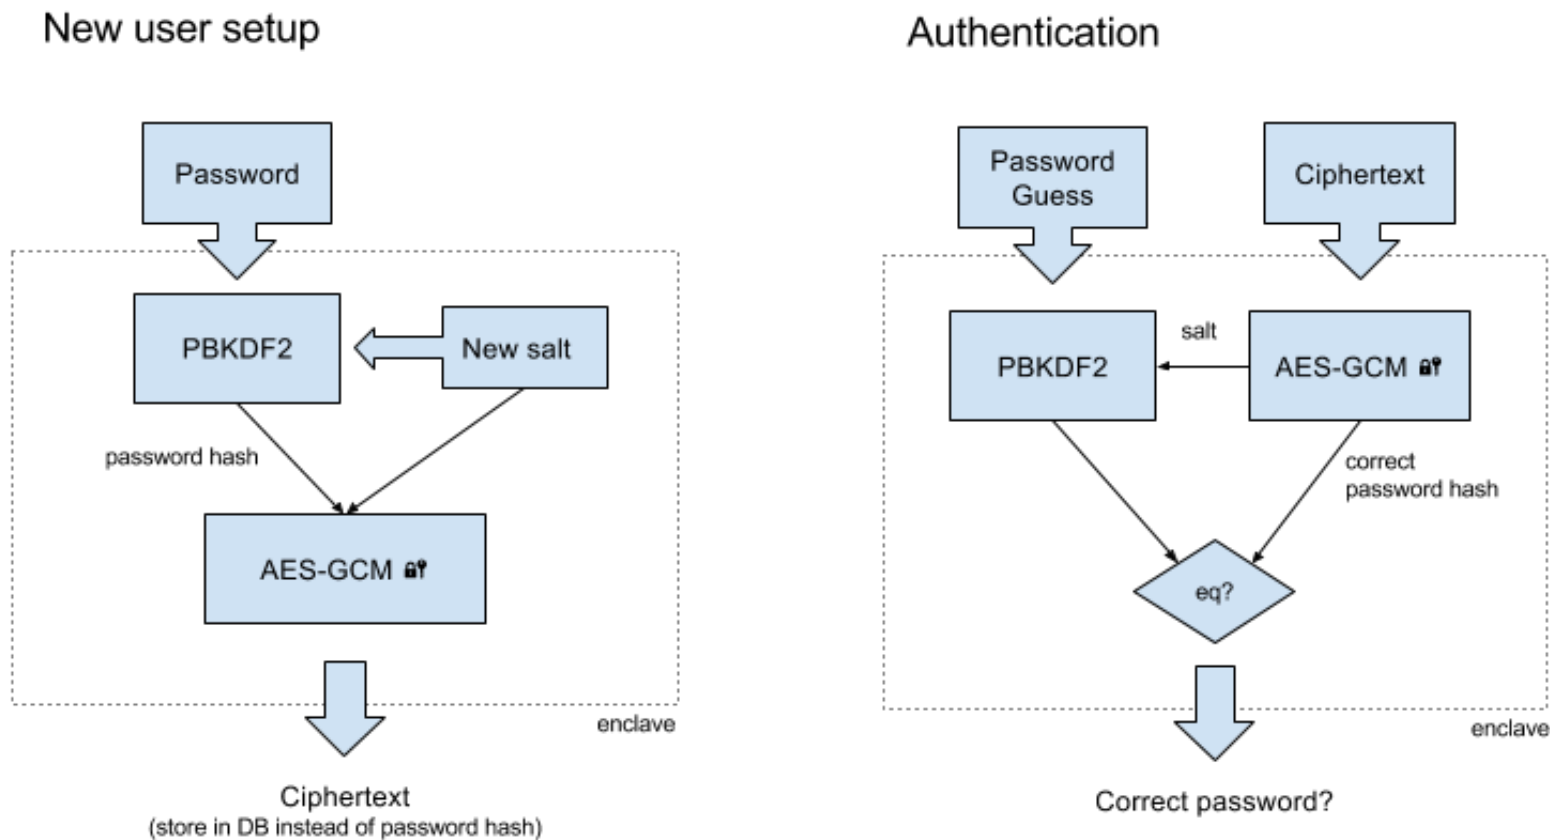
New user setup

Password

PBKDF2

New salt

password hash

AES-GCM 🔐

enclave

Ciphertext
(store in DB instead of password hash)

Authentication

Password Guess

Ciphertext

salt

PBKDF2

AES-GCM 🔐

correct password hash

eq?

enclave

Correct password?